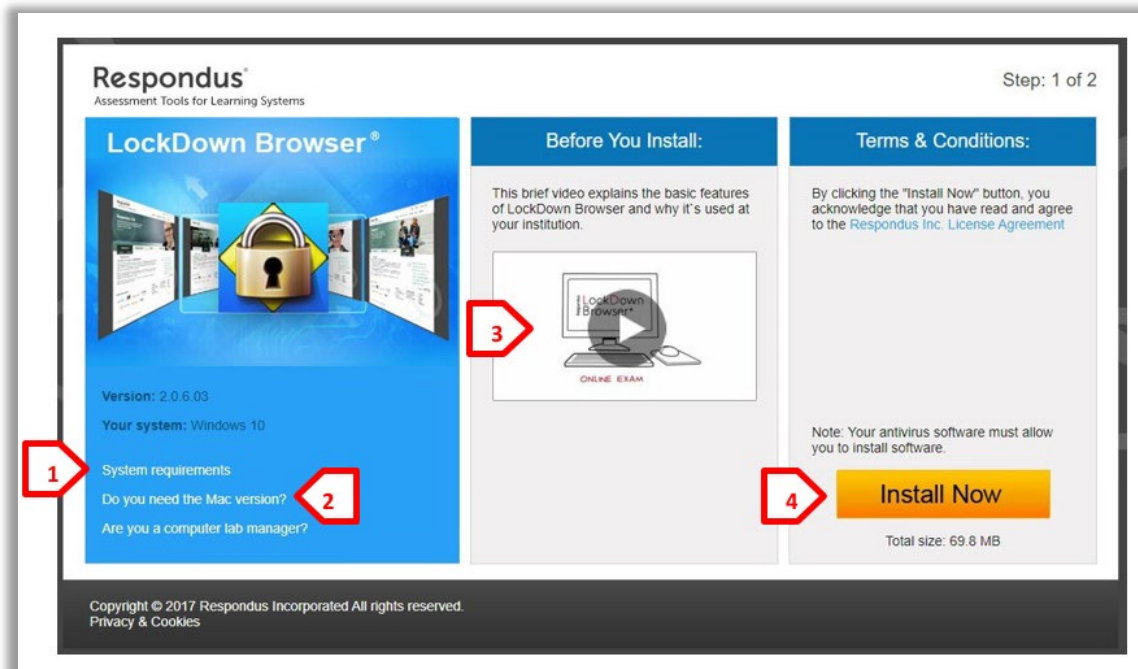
Respondus®
Assessment Tools for Learning Systems

Step: 1 of 2

LockDown Browser®

Version: 2.0.6.03

Your system: Windows 10

1

System requirements

Do you need the Mac version?

2

Are you a computer lab manager?

Before You Install:

This brief video explains the basic features of LockDown Browser and why it's used at your institution.

3

LockDown Browser®

ONLINE EXAM

Terms & Conditions:

By clicking the "Install Now" button, you acknowledge that you have read and agree to the Respondus Inc. License Agreement

Note: Your antivirus software must allow you to install software.

4

Install Now

Total size: 69.8 MB

Copyright © 2017 Respondus Incorporated All rights reserved.
Privacy & Cookies